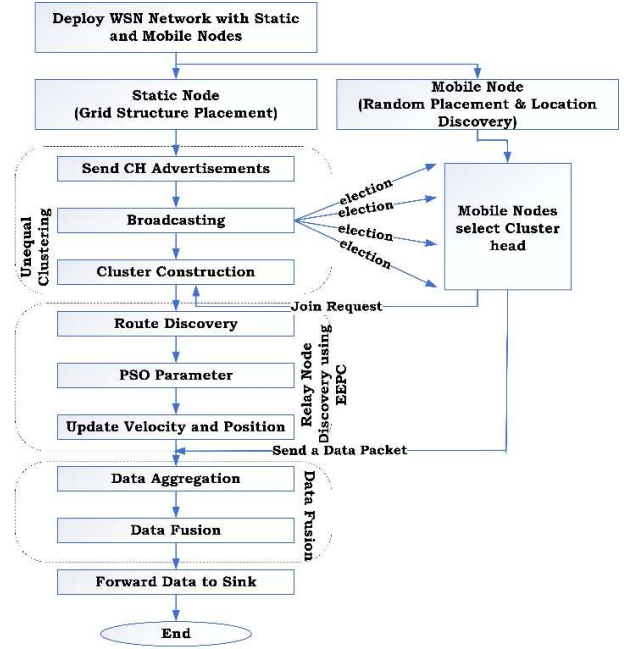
Deploy WSN Network with Static and Mobile Nodes

Static Node (Grid Structure Placement)

Mobile Node (Random Placement & Location Discovery)

Unequal Clustering

Send CH Advertisements

Broadcasting

Cluster Construction

election
election
election
election

Mobile Nodes select Cluster head

Join Request

Route Discovery

PSO Parameter

Update Velocity and Position

Relay Node Discovery using EEPC

Send a Data Packet

Data Aggregation

Data Fusion

Data Fusion

Forward Data to Sink

End